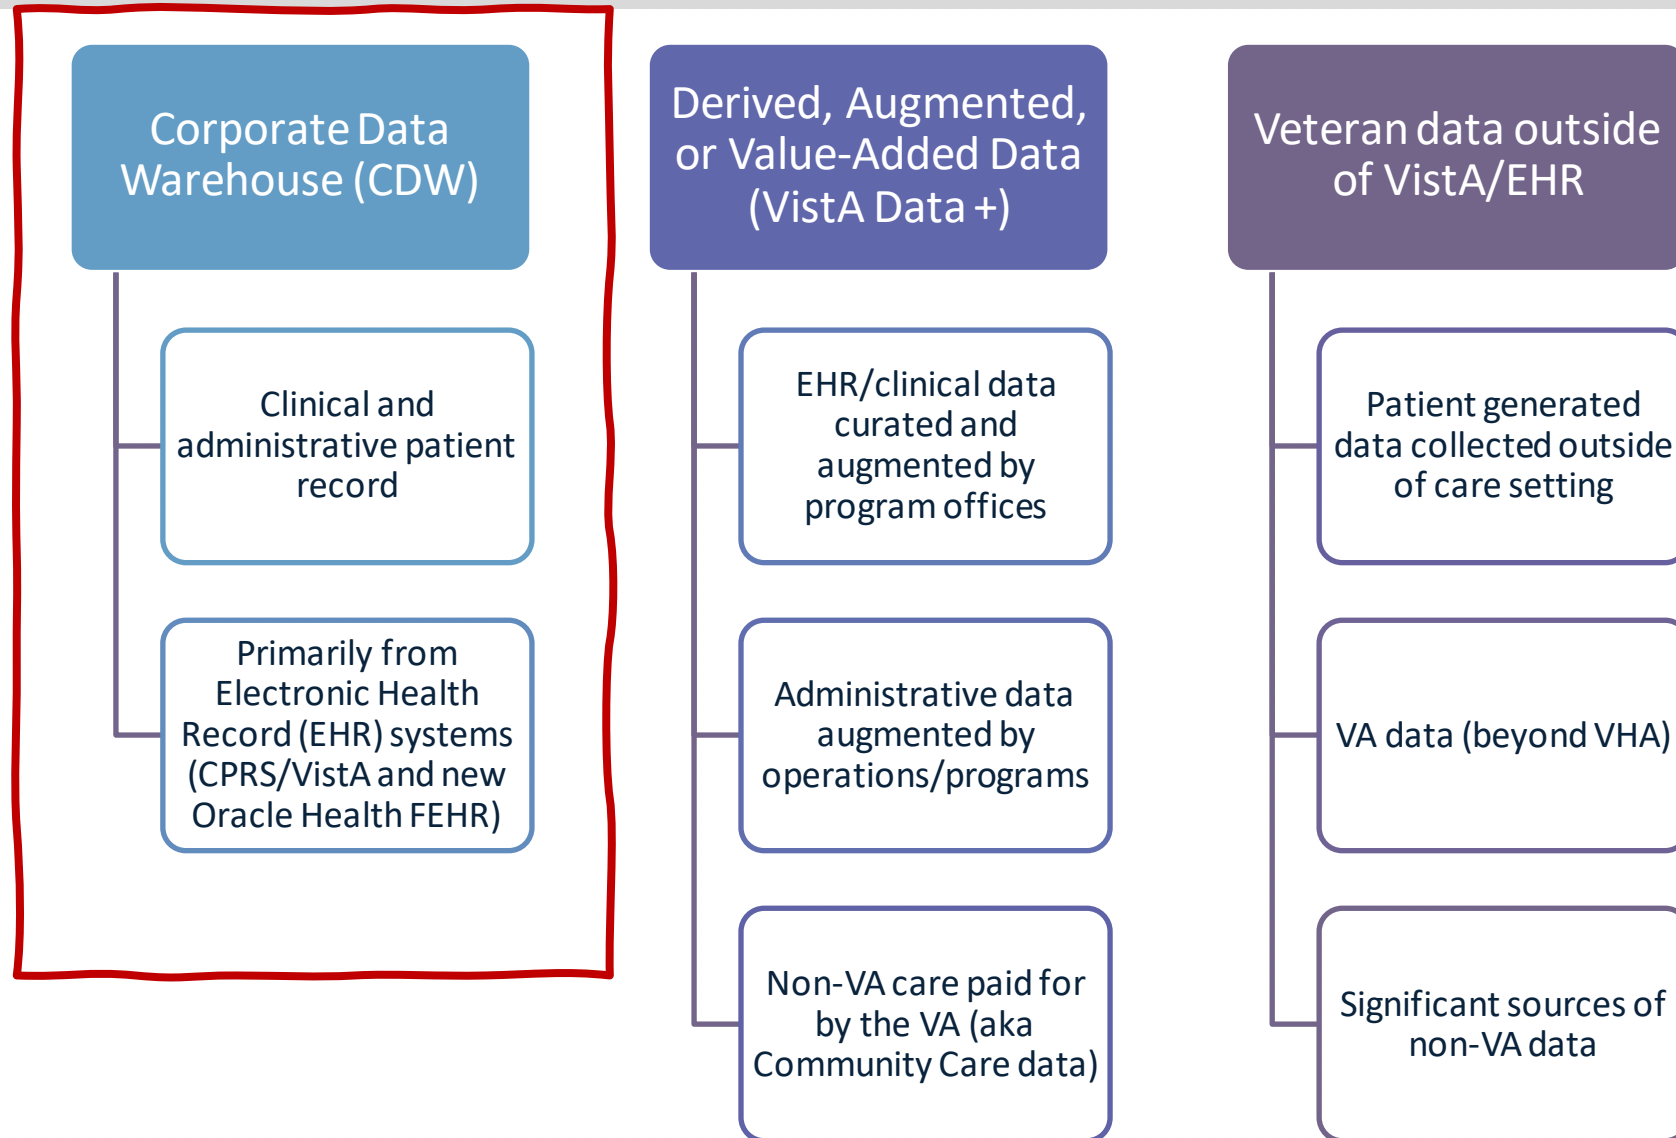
Corporate Data Warehouse (CDW)

Clinical and administrative patient record

Primarily from Electronic Health Record (EHR) systems (CPRS/VistA and new Oracle Health FEHR)

Derived, Augmented, or Value-Added Data (VistA Data +)

EHR/clinical data curated and augmented by program offices

Administrative data augmented by operations/programs

Non-VA care paid for by the VA (aka Community Care data)

Veteran data outside of VistA/EHR

Patient generated data collected outside of care setting

VA data (beyond VHA)

Significant sources of non-VA data